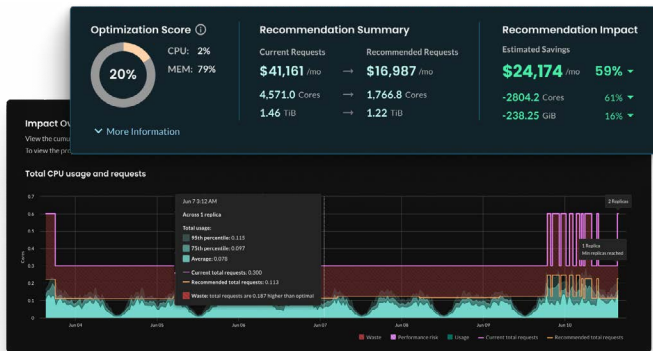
Optimization Score ⓘ

20%

CPU: 2%
MEM: 79%

More Information

Recommendation Summary

Current Requests
$41,161 /mo → Recommended Requests $16,987 /mo
4,571.0 Cores → 1,766.8 Cores
1.46 TiB → 1.22 TiB

Recommendation Impact

Estimated Savings
$24,174 /mo 59%
-2804.2 Cores 61%
-238.25 GiB 16%

Impact Ov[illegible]
View the cumu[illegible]
To view the pro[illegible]

Total CPU usage and requests

0.7
0.6
0.5
0.4
0.3
0.2
0.1
0

Cores

Jun 7 3:12 AM
Across 1 replica
Total usage:
95th percentile: 0.115
75th percentile: 0.097
Average: 0.078
Current total requests: 0.300
Recommended total requests: 0.113
Waste: total requests are 0.187 higher than optimal

2 Replicas

1 Replica
Min replicas reached

Jun 04
Jun 05
Jun 06
Jun 07
Jun 08
Jun 09
Jun 10

Waste
Performance risk
Usage
Current total requests
Recommended total requests